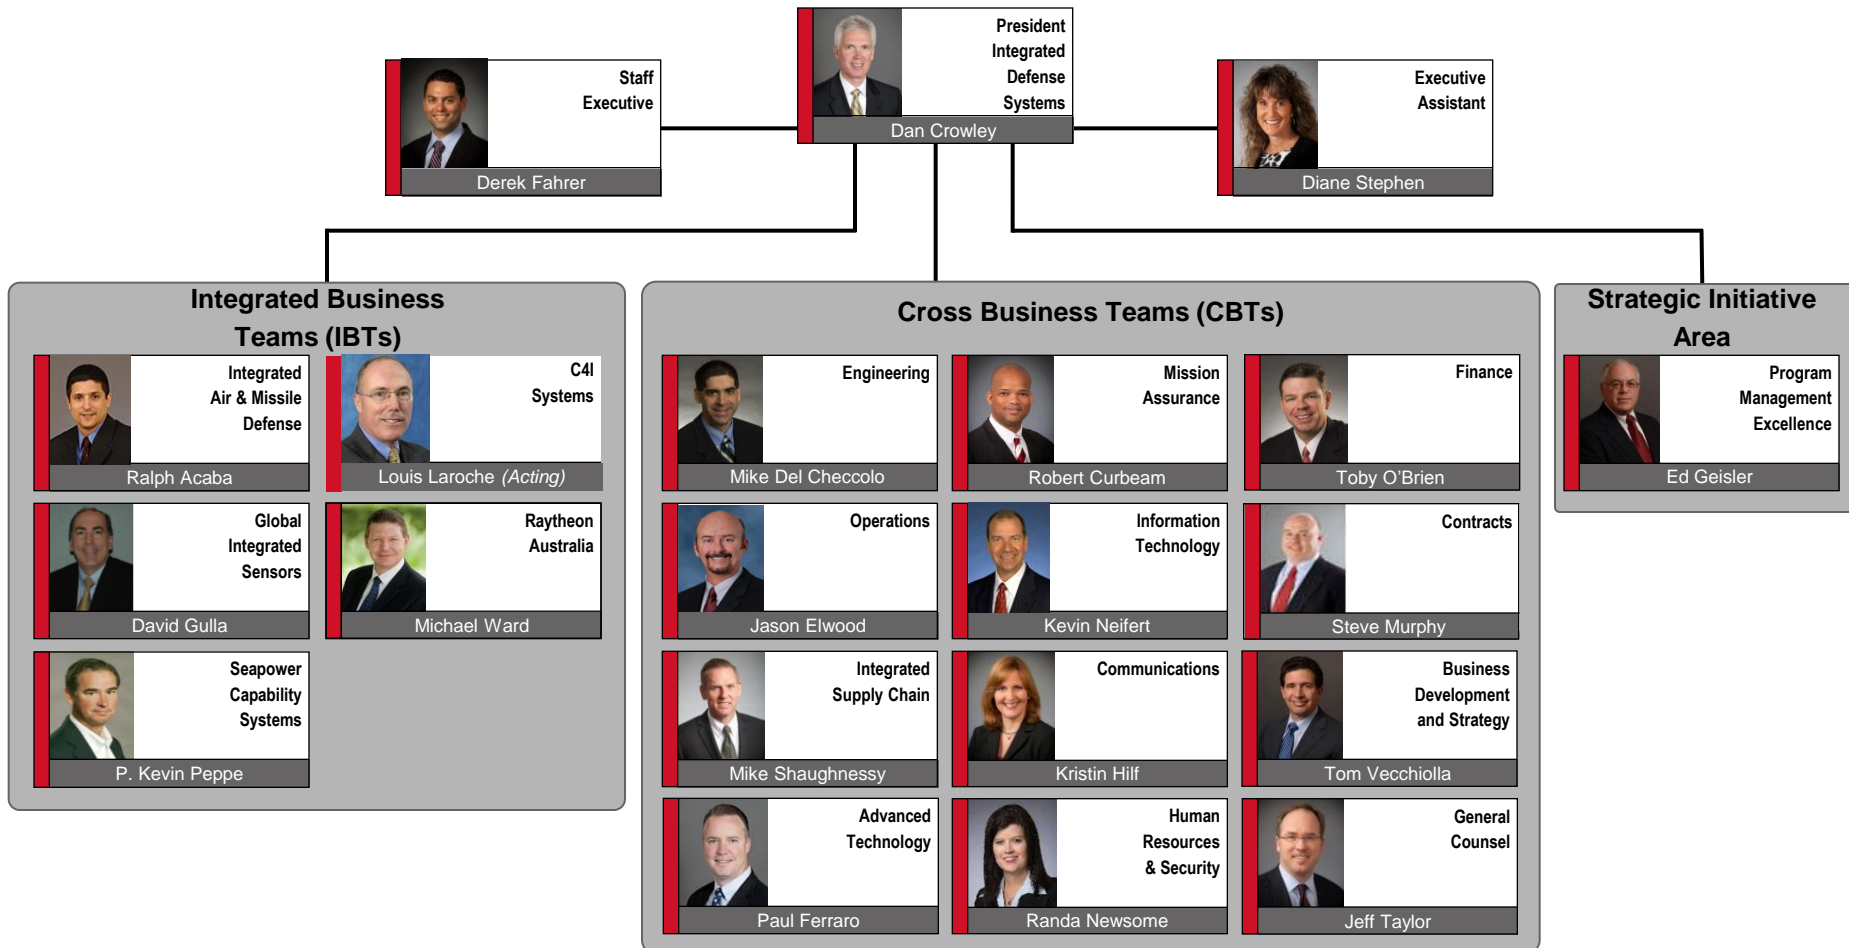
President Integrated Defense Systems
Dan Crowley

Staff Executive
Derek Fahrer

Executive Assistant
Diane Stephen

Integrated Business Teams (IBTs)

Integrated Air & Missile Defense
Ralph Acaba

C4I Systems
Louis Laroche (Acting)

Global Integrated Sensors
David Gulla

Raytheon Australia
Michael Ward

Seapower Capability Systems
P. Kevin Peppe

Cross Business Teams (CBTs)

Engineering
Mike Del Checcolo

Mission Assurance
Robert Curbeam

Finance
Toby O'Brien

Operations
Jason Elwood

Information Technology
Kevin Neifert

Contracts
Steve Murphy

Integrated Supply Chain
Mike Shaughnessy

Communications
Kristin Hilf

Business Development and Strategy
Tom Vecchiolla

Advanced Technology
Paul Ferraro

Human Resources & Security
Randa Newsome

General Counsel
Jeff Taylor

Strategic Initiative Area

Program Management Excellence
Ed Geisler